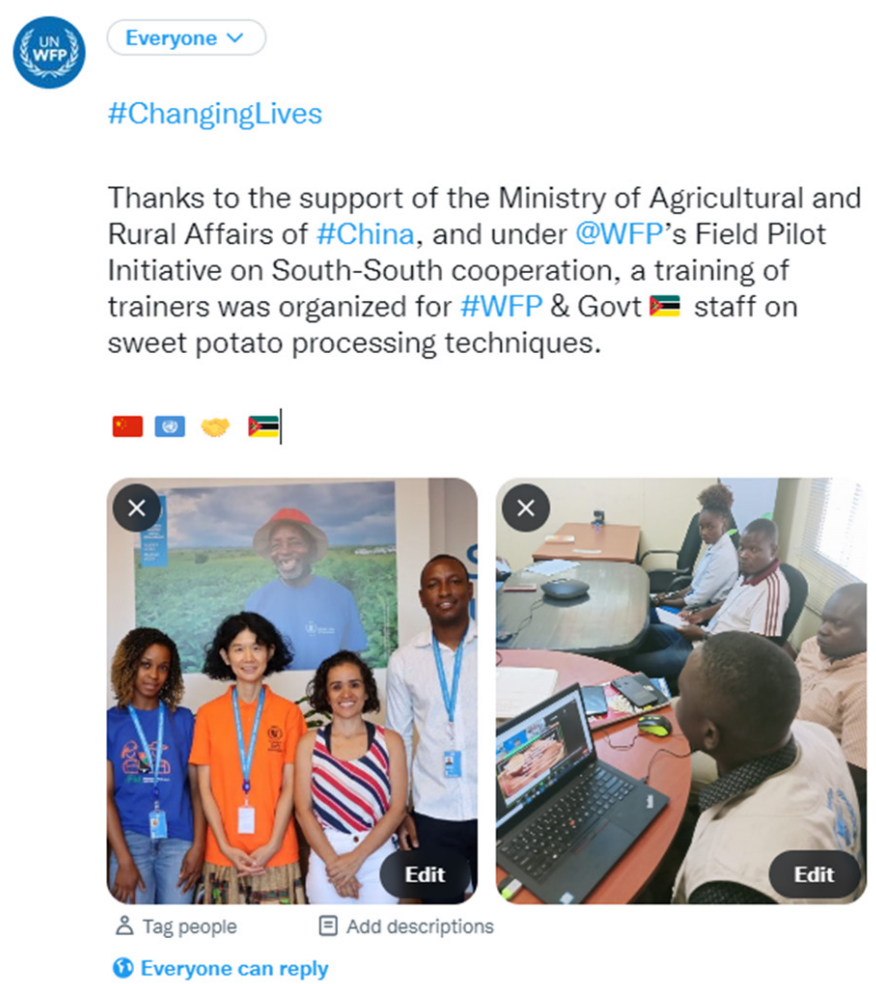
UN WFP

Everyone

#ChangingLives

Thanks to the support of the Ministry of Agricultural and Rural Affairs of #China, and under @WFP's Field Pilot Initiative on South-South cooperation, a training of trainers was organized for #WFP & Govt 🇲🇿 staff on sweet potato processing techniques.

🇨🇳 🇺🇳 🤝 🇲🇿

Edit

Edit

Tag people

Add descriptions

Everyone can reply